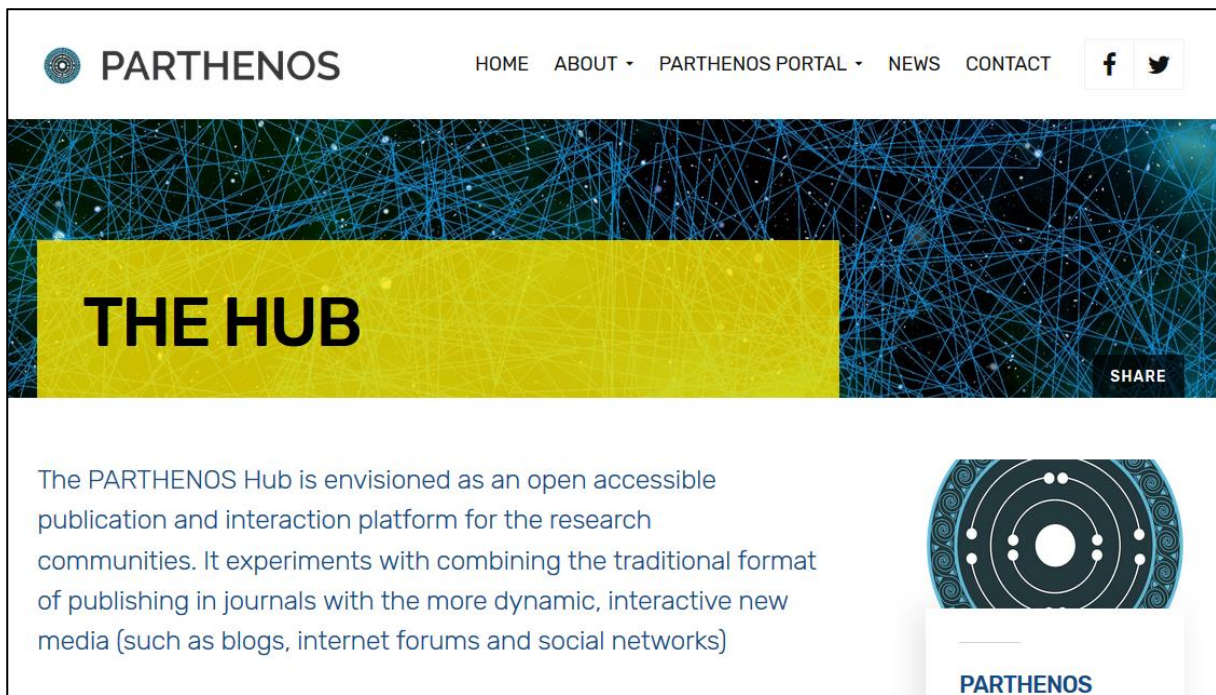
PARTHENOS

HOME ABOUT PARTHENOS PORTAL NEWS CONTACT

THE HUB

SHARE

The PARTHENOS Hub is envisioned as an open accessible publication and interaction platform for the research communities. It experiments with combining the traditional format of publishing in journals with the more dynamic, interactive new media (such as blogs, internet forums and social networks)

PARTHENOS